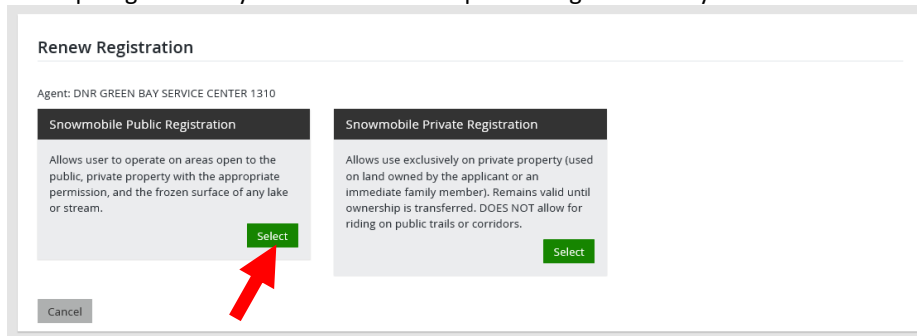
Renew Registration

Agent: DNR GREEN BAY SERVICE CENTER 1310

Snowmobile Public Registration

Allows user to operate on areas open to the public, private property with the appropriate permission, and the frozen surface of any lake or stream.

Select

Snowmobile Private Registration

Allows use exclusively on private property (used on land owned by the applicant or an immediate family member). Remains valid until ownership is transferred. DOES NOT allow for riding on public trails or corridors.

Select

Cancel